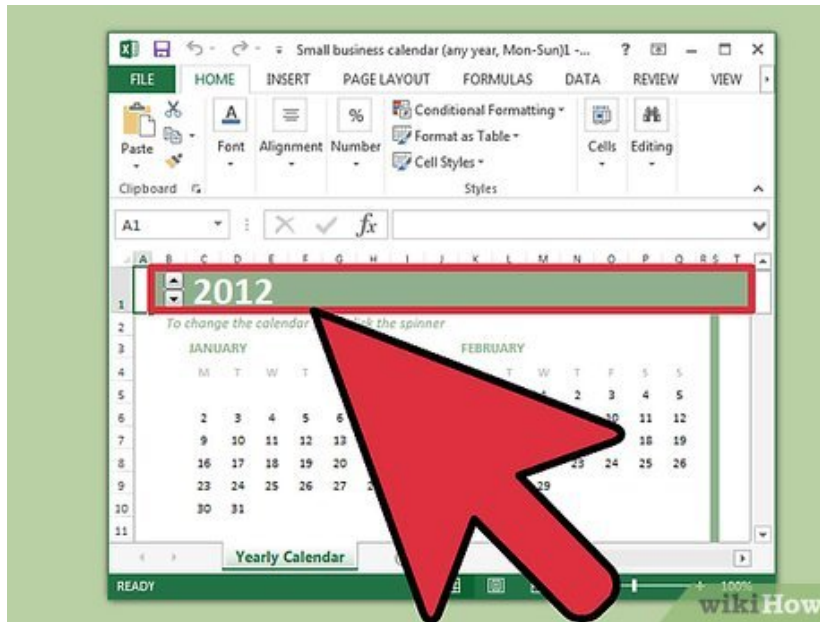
Small business calendar (any year, Mon-Sun)1 -...

?

FILE HOME INSERT PAGE LAYOUT FORMULAS DATA REVIEW VIEW

Paste

Font

Alignment

Number

Conditional Formatting

Format as Table

Cell Styles

Cells

Editing

Clipboard

Styles

A1

$fx$

A B C D E F G H I J K L M N O P Q R S T

1 2012

2 To change the calendar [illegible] click the spinner

3 JANUARY FEBRUARY

| | M | T | W | T | | | | | | T | W | T | F | S | S |
|---|---|---|---|---|---|---|---|---|---|---|---|---|---|---|---|
| 5 | | | | | | | | | | | | 2 | 3 | 4 | 5 |
| 6 | 2 | 3 | 4 | 5 | 6 | | | | | | | | 10 | 11 | 12 |
| 7 | 9 | 10 | 11 | 12 | 13 | | | | | | | | | 18 | 19 |
| 8 | 16 | 17 | 18 | 19 | 20 | | | | | | | 23 | 24 | 25 | 26 |
| 9 | 23 | 24 | 25 | 26 | 27 | | | | | | 29 | | | | |
| 10 | 30 | 31 | | | | | | | | | | | | | |

11

Yearly Calendar

READY

100%

wikiHow